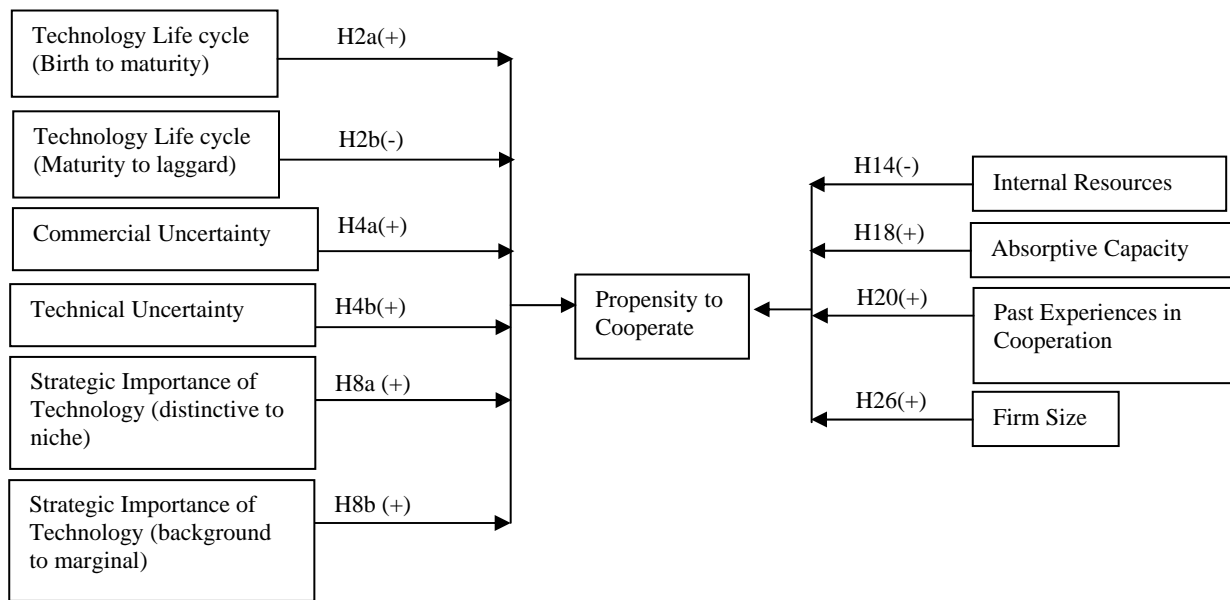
Technology Life cycle (Birth to maturity)

H2a(+)

Technology Life cycle (Maturity to laggard)

H2b(-)

Commercial Uncertainty

H4a(+)

Technical Uncertainty

H4b(+)

Strategic Importance of Technology (distinctive to niche)

H8a (+)

Strategic Importance of Technology (background to marginal)

H8b (+)

Propensity to Cooperate

H14(-)

Internal Resources

H18(+)

Absorptive Capacity

H20(+)

Past Experiences in Cooperation

H26(+)

Firm Size